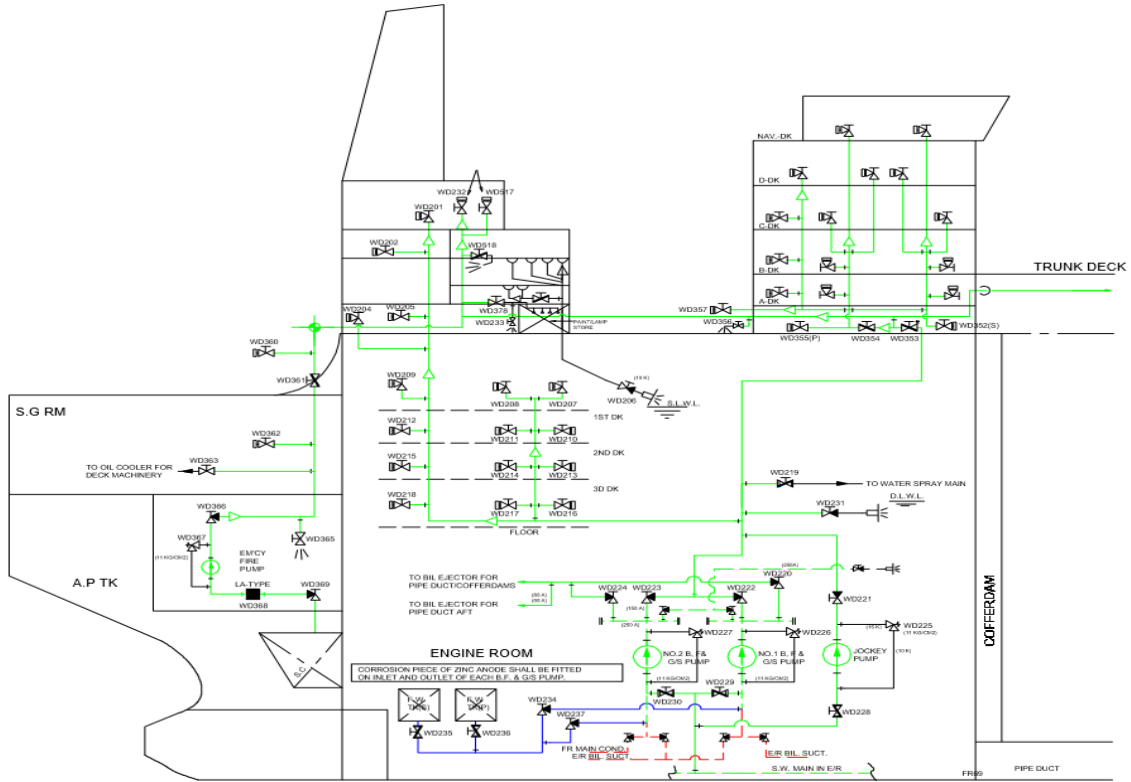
NAV.-DK
D-DK
C-DK
B-DK
A-DK
TRUNK DECK
WD232
WD517
WD201
WD202
WD518
WD204
WD205
WD378
WD233
PAINT/LAMP STORE
WD357
WD356
WD355(P)
WD354
WD353
WD352(S)
WD360
WD361
S.G RM
WD209
WD208
WD207
WD206
S.L.W.L.
1ST DK
WD212
WD211
WD210
WD362
2ND DK
WD363
TO OIL COOLER FOR DECK MACHINERY
WD215
WD214
WD213
3D DK
WD218
WD217
WD216
WD219
TO WATER SPRAY MAIN
WD231
D.L.W.L.
WD366
WD367
EM'CY FIRE PUMP
WD365
FLOOR
A.P TK
LA-TYPE
WD368
WD369
TO BIL EJECTOR FOR PIPE DUCT/COFFERDAMS
TO BIL EJECTOR FOR PIPE DUCT AFT
WD224
WD223
WD222
WD220
WD221
WD225
WD227
WD226
COFFERDAM
ENGINE ROOM
CORROSION PIECE OF ZINC ANODE SHALL BE FITTED ON INLET AND OUTLET OF EACH B.F. & G/S PUMP.
NO.2 B, F& G/S PUMP
NO.1 B, F & G/S PUMP
JOCKEY PUMP
F.W. TK(S)
F.W. TK(P)
WD234
WD237
WD230
WD229
WD228
WD235
WD236
FR MAIN COND.
E/R BIL. SUCT.
E/R BIL. SUCT.
S.W. MAIN IN E/R
PIPE DUCT
FR89
S.C